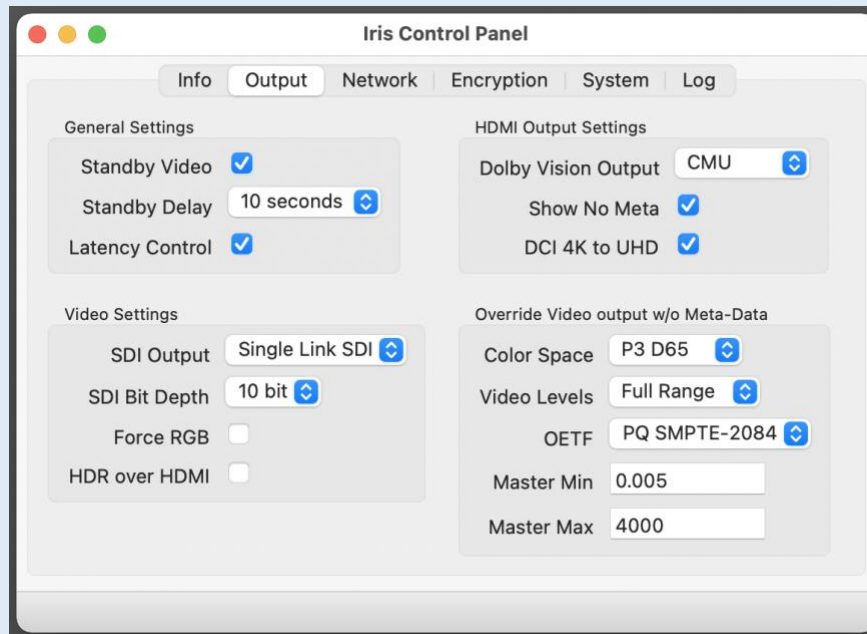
Iris Control Panel

Info | Output | Network | Encryption | System | Log

General Settings

Standby Video

Standby Delay 10 seconds

Latency Control

HDMI Output Settings

Dolby Vision Output CMU

Show No Meta

DCI 4K to UHD

Video Settings

SDI Output Single Link SDI

SDI Bit Depth 10 bit

Force RGB

HDR over HDMI

Override Video output w/o Meta-Data

Color Space P3 D65

Video Levels Full Range

OETF PQ SMPTE-2084

Master Min 0.005

Master Max 4000